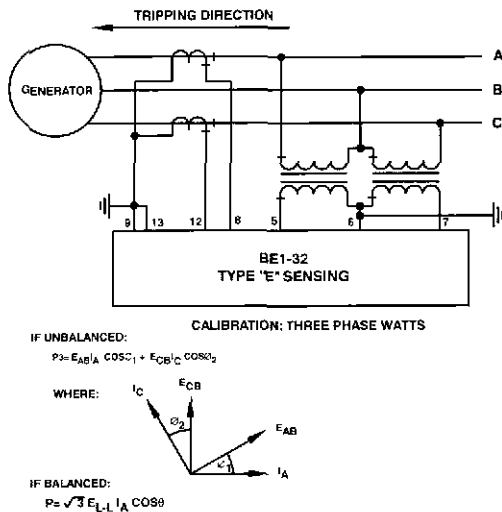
TRIPPING DIRECTION

GENERATOR

A

B

C

9

13

12

8

5

6

7

BE1-32
TYPE "E" SENSING

CALIBRATION: THREE PHASE WATTS

IF UNBALANCED:

$P_3 = E_{AB} I_A \cos\emptyset_1 + E_{CB} I_C \cos\emptyset_2$

WHERE:

$I_C$

$E_{CB}$

$\emptyset_2$

$E_{AB}$

$\emptyset_1$

$I_A$

IF BALANCED:

$P = \sqrt{3}\, E_{L-L}\, I_A \cos\theta$